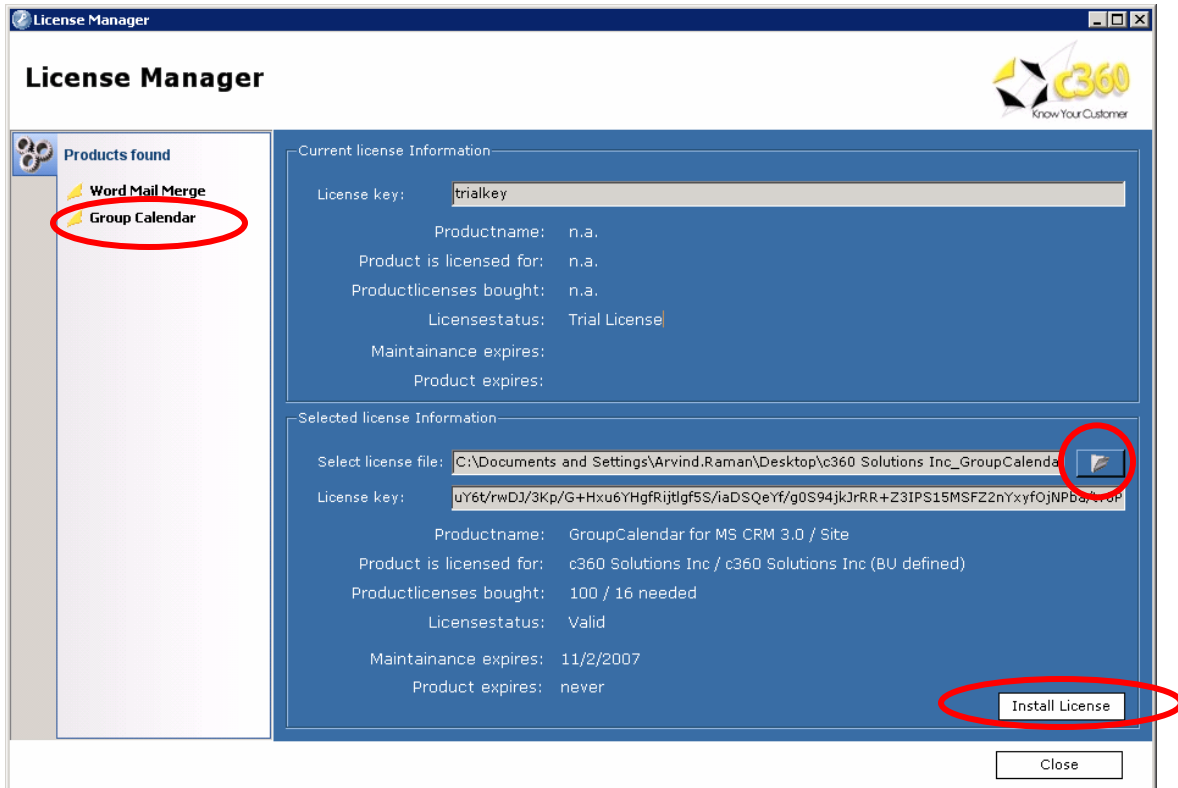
License Manager

License Manager

c360
Know Your Customer

Products found

Word Mail Merge

Group Calendar

Current license Information

License key: trialkey

Productname: n.a.

Product is licensed for: n.a.

Productlicenses bought: n.a.

Licensestatus: Trial License

Maintainance expires:

Product expires:

Selected license Information

Select license file: C:\Documents and Settings\Arvind.Raman\Desktop\c360 Solutions Inc_GroupCalenda

License key: uY6t/rwDJ/3Kp/G+Hxu6YHgfRijtlgf5S/iaDSQeYf/g0S94jkJrRR+Z3IPS15MSFZ2nYxyfOjNPba/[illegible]

Productname: GroupCalendar for MS CRM 3.0 / Site

Product is licensed for: c360 Solutions Inc / c360 Solutions Inc (BU defined)

Productlicenses bought: 100 / 16 needed

Licensestatus: Valid

Maintainance expires: 11/2/2007

Product expires: never

Install License

Close